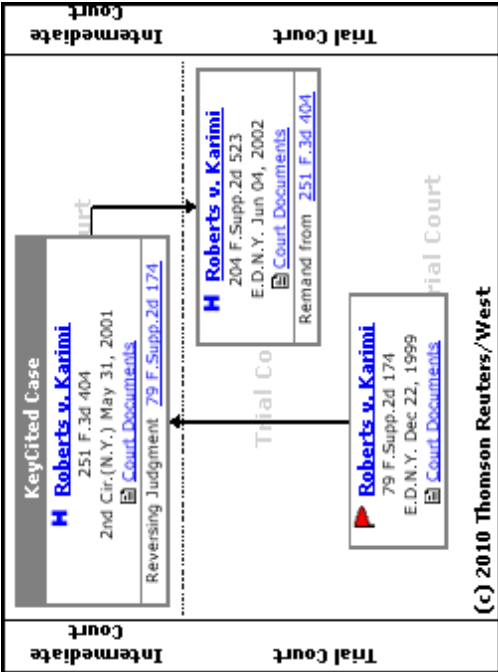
Intermediate Court

Trial Court

KeyCited Case

H Roberts v. Karimi

251 F.3d 404

2nd Cir.(N.Y.) May 31, 2001

Court Documents

Reversing Judgment 79 F.Supp.2d 174

H Roberts v. Karimi

204 F.Supp.2d 523

E.D.N.Y. Jun 04, 2002

Court Documents

Remand from 251 F.3d 404

Roberts v. Karimi

79 F.Supp.2d 174

E.D.N.Y. Dec 22, 1999

Court Documents

Trial Court

(c) 2010 Thomson Reuters/West

Intermediate Court

Trial Court